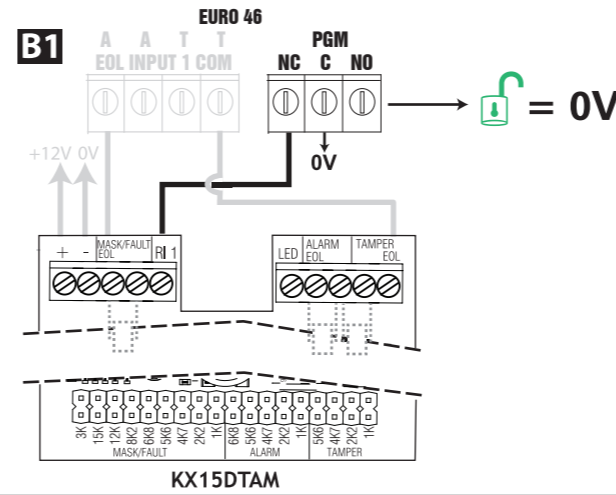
B1

EURO 46

A A T T
EOL INPUT 1 COM

PGM
NC C NO

= 0V

0V

+12V 0V

+ - MASK/FAULT EOL RI 1

LED ALARM EOL TAMPER EOL

3K 15K 12K 8K2 6K8 5K6 4K7 2K2 1K
MASK/FAULT

6K8 5K6 4K7 2K2 1K
ALARM

5K6 4K7 2K2 1K
TAMPER

KX15DTAM